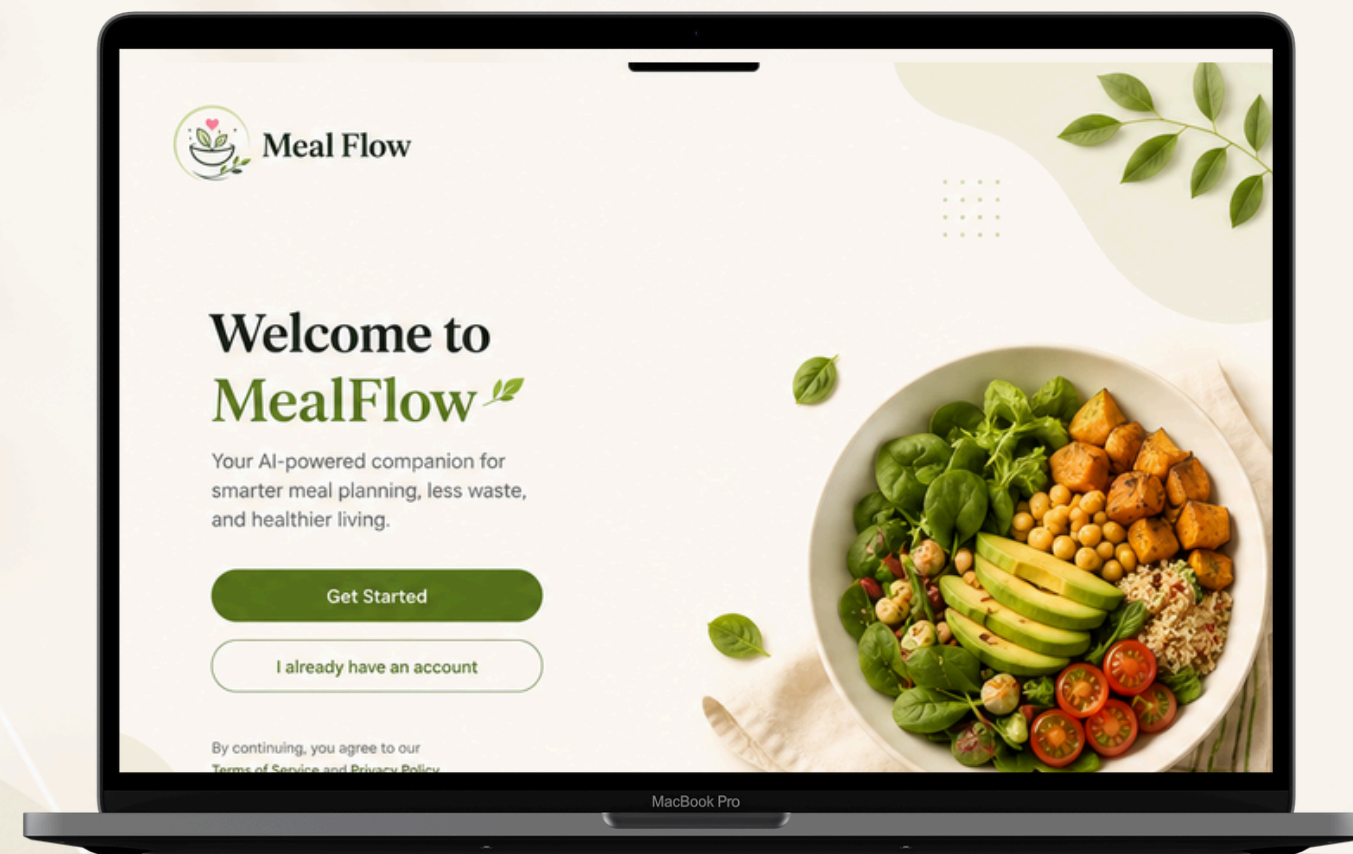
Meal Flow

Welcome to MealFlow

Your AI-powered companion for smarter meal planning, less waste, and healthier living.

Get Started

I already have an account

By continuing, you agree to our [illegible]

MacBook Pro